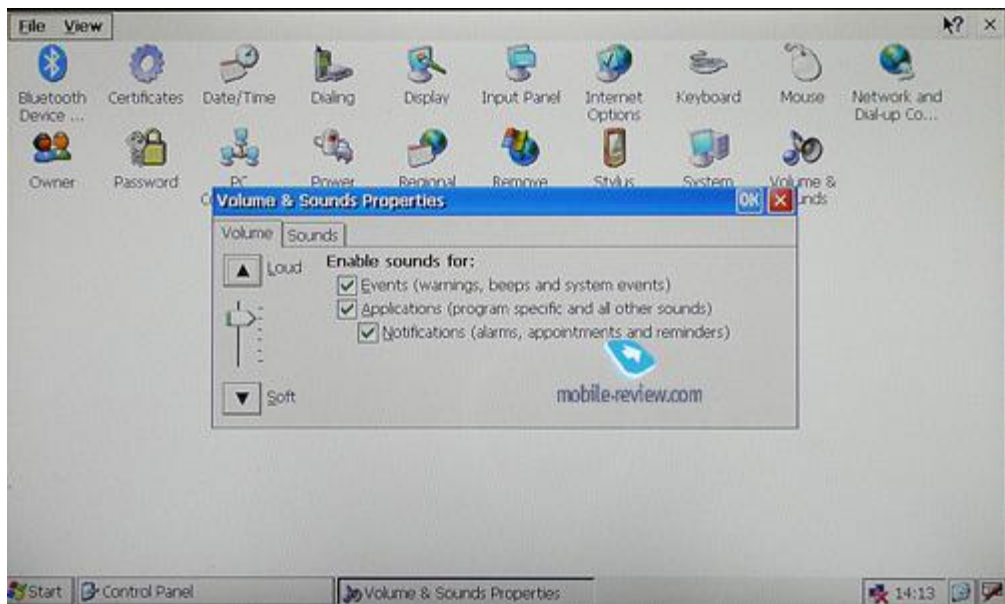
File View

Bluetooth Device ...
Certificates
Date/Time
Dialing
Display
Input Panel
Internet Options
Keyboard
Mouse
Network and Dial-up Co...
Owner
Password
PC C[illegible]
Power
Regional
Remove
Stylus
System
Volume & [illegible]unds

Volume & Sounds Properties
OK

Volume | Sounds

Loud
Soft

Enable sounds for:
Events (warnings, beeps and system events)
Applications (program specific and all other sounds)
Notifications (alarms, appointments and reminders)

mobile-review.com

Start | Control Panel | Volume & Sounds Properties | 14:13